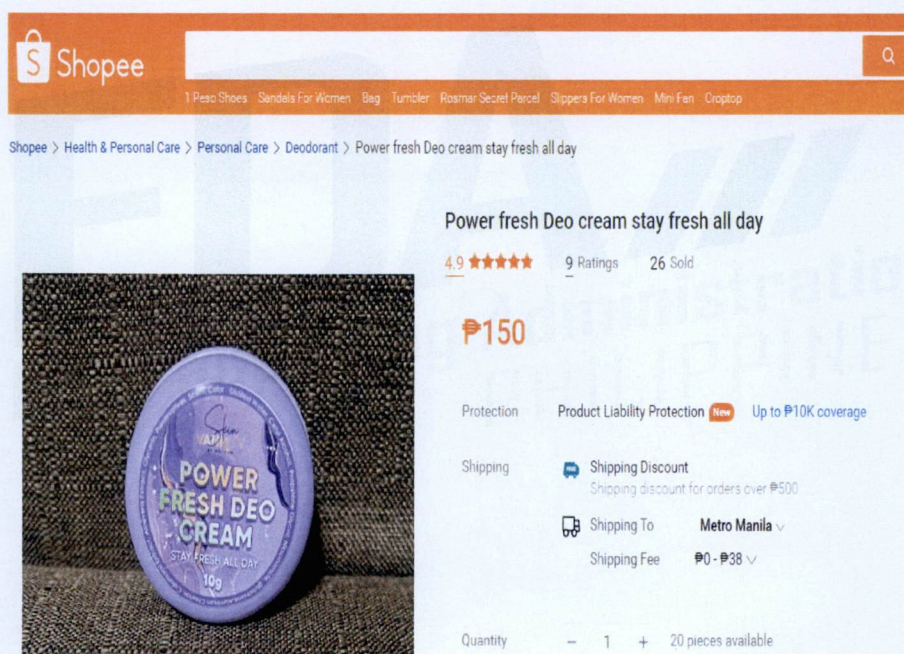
Shopee

1 Peso Shoes Sandals For Women Bag Tumbler Rosmar Secret Parcel Slippers For Women Mini Fan Croptop

Shopee > Health & Personal Care > Personal Care > Deodorant > Power fresh Deo cream stay fresh all day

Power fresh Deo cream stay fresh all day

4.9 ★★★★★ 9 Ratings 26 Sold

₱150

Protection Product Liability Protection New Up to ₱10K coverage

Shipping Shipping Discount
Shipping discount for orders over ₱500

Shipping To Metro Manila
Shipping Fee ₱0 - ₱38

Quantity − 1 + 20 pieces available

Skin VARIETY
POWER FRESH DEO CREAM
STAY FRESH ALL DAY
10g